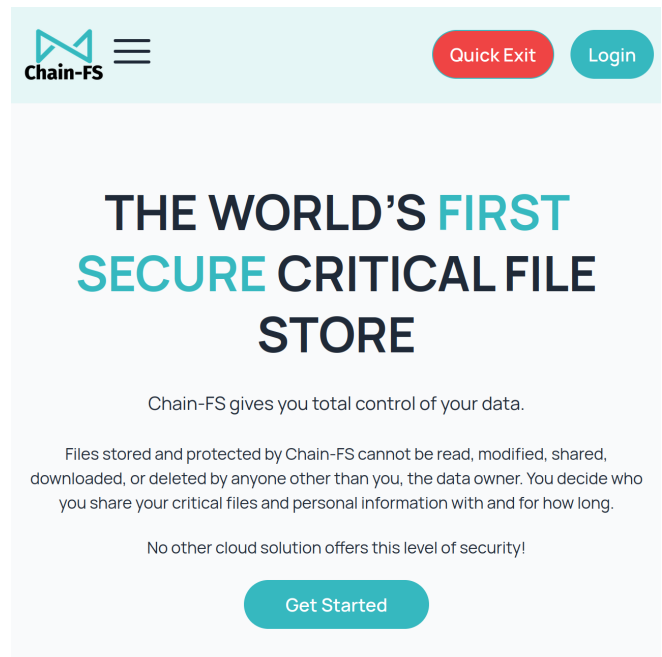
Chain-FS

Quick Exit

Login

THE WORLD'S FIRST SECURE CRITICAL FILE STORE

Chain-FS gives you total control of your data.

Files stored and protected by Chain-FS cannot be read, modified, shared, downloaded, or deleted by anyone other than you, the data owner. You decide who you share your critical files and personal information with and for how long.

No other cloud solution offers this level of security!

Get Started